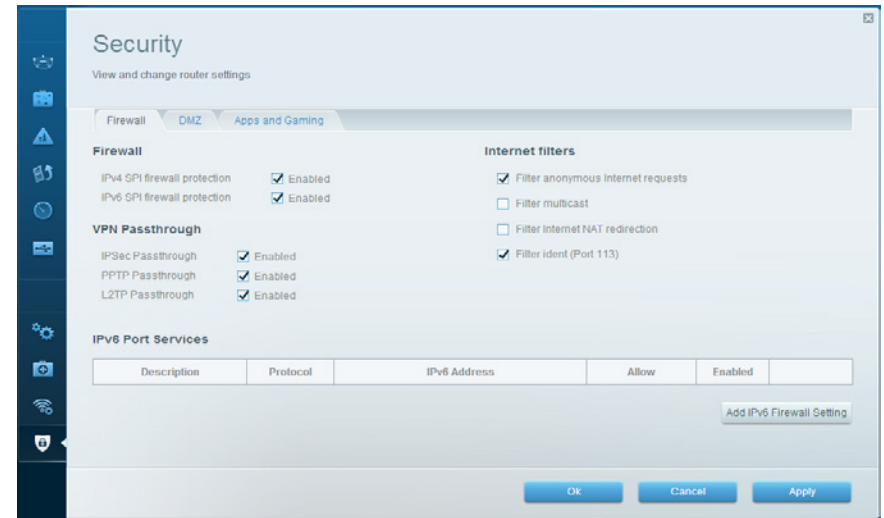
Security

View and change router settings

Firewall | DMZ | Apps and Gaming

Firewall

IPv4 SPI firewall protection ☑ Enabled

IPv6 SPI firewall protection ☑ Enabled

VPN Passthrough

IPSec Passthrough ☑ Enabled

PPTP Passthrough ☑ Enabled

L2TP Passthrough ☑ Enabled

Internet filters

☑ Filter anonymous Internet requests

☐ Filter multicast

☐ Filter Internet NAT redirection

☑ Filter ident (Port 113)

IPv6 Port Services

| Description | Protocol | IPv6 Address | Allow | Enabled | |
|---|---|---|---|---|---|

Add IPv6 Firewall Setting

Ok | Cancel | Apply